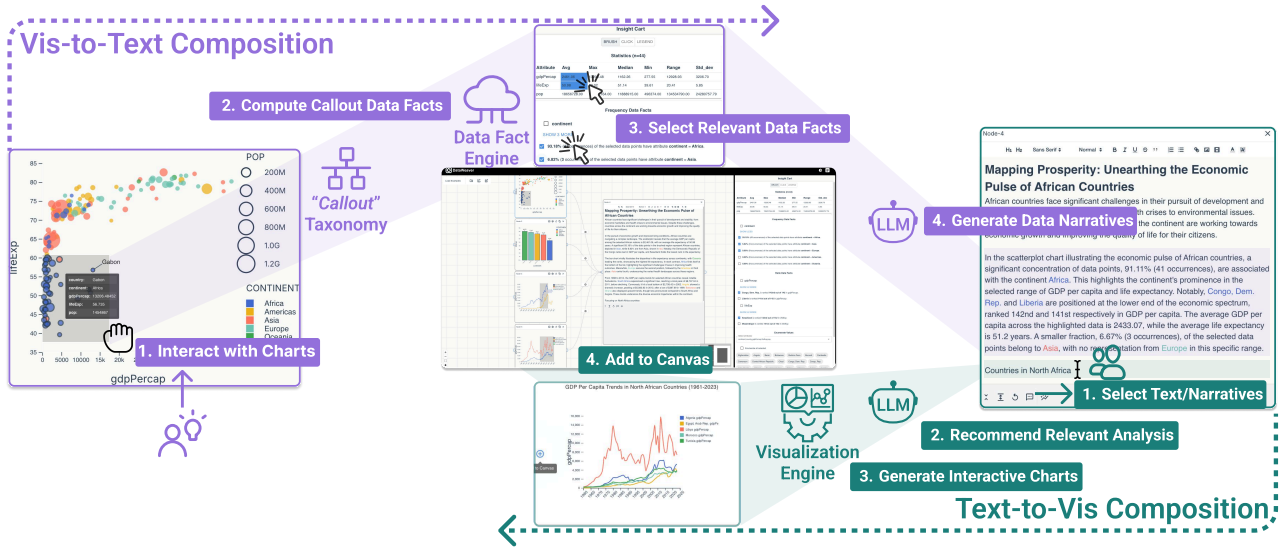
Vis-to-Text Composition

2. Compute Callout Data Facts

Data Fact Engine

3. Select Relevant Data Facts

"Callout" Taxonomy

Insight Cart

Statistics (n=44)

| Attribute | Avg | Max | Median | Min | Range | Std_dev |
|---|---|---|---|---|---|---|
| gdpPercap | | | 1492.06 | 277.55 | 12698.62 | 3206.73 |
| lifeExp | | | 57.14 | 39.61 | 21.40 | 5.95 |
| pop | | | | | | |

Frequency Data Facts

continent

91.11% (41 occurrences) of the selected data points have attribute continent = Africa.

6.67% (3 occurrences) of the selected data points have attribute continent = Asia.

POP
200M
400M
600M
800M
1.0G
1.2G

CONTINENT
Africa
Americas
Asia
Europe
Oceania

lifeExp
85
80
75
70
65
60
55
50
45
40
35

Gabon

country: Gabon
continent: Africa
gdpPercap: 12000.46452
lifeExp: 56.735
pop: 1185852

0 5000 10000 15k 20k
gdpPercap

1. Interact with Charts

4. Add to Canvas

Mapping Prosperity: Unearthing the Economic Pulse of African Countries

GDP Per Capita Trends in North African Countries (1961-2023)

gdpPercap

Node-4

Mapping Prosperity: Unearthing the Economic Pulse of African Countries

African countries face significant challenges in their pursuit of development and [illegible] with crises to environmental issues. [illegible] the continent are working towards economic growth and improving the quality of life for their citizens.

4. Generate Data Narratives

LLM

In the scatterplot chart illustrating the economic pulse of African countries, a significant concentration of data points, 91.11% (41 occurrences), are associated with the continent Africa. This highlights the continent's prominence in the selected range of GDP per capita and life expectancy. Notably, Congo, Dem. Rep. and Liberia are positioned at the lower end of the economic spectrum, ranked 142nd and 141st respectively in GDP per capita. The average GDP per capita across the highlighted data is 2433.07, while the average life expectancy is 51.2 years. A smaller fraction, 6.67% (3 occurrences), of the selected data points belong to Asia, with no representation from Europe in this specific range.

Countries in North Africa

1. Select Text/Narratives

LLM

Visualization Engine

2. Recommend Relevant Analysis

3. Generate Interactive Charts

Text-to-Vis Composition